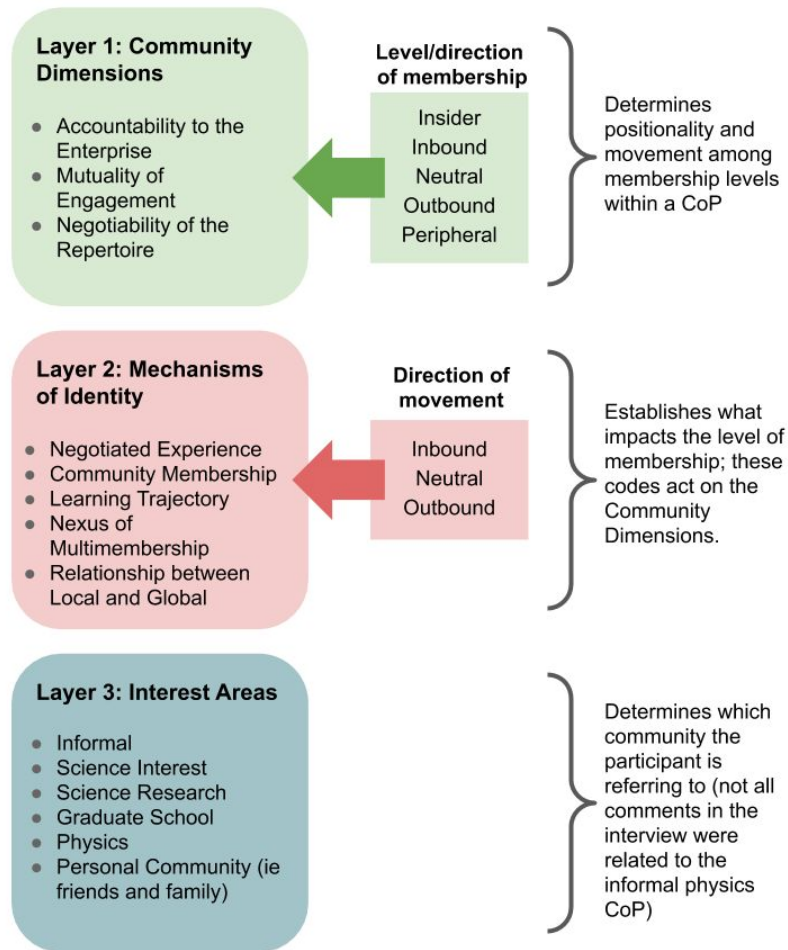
**Layer 1: Community Dimensions**

- Accountability to the Enterprise
- Mutuality of Engagement
- Negotiability of the Repertoire

**Level/direction of membership**

Insider
Inbound
Neutral
Outbound
Peripheral

Determines positionality and movement among membership levels within a CoP

**Layer 2: Mechanisms of Identity**

- Negotiated Experience
- Community Membership
- Learning Trajectory
- Nexus of Multimembership
- Relationship between Local and Global

**Direction of movement**

Inbound
Neutral
Outbound

Establishes what impacts the level of membership; these codes act on the Community Dimensions.

**Layer 3: Interest Areas**

- Informal
- Science Interest
- Science Research
- Graduate School
- Physics
- Personal Community (ie friends and family)

Determines which community the participant is referring to (not all comments in the interview were related to the informal physics CoP)